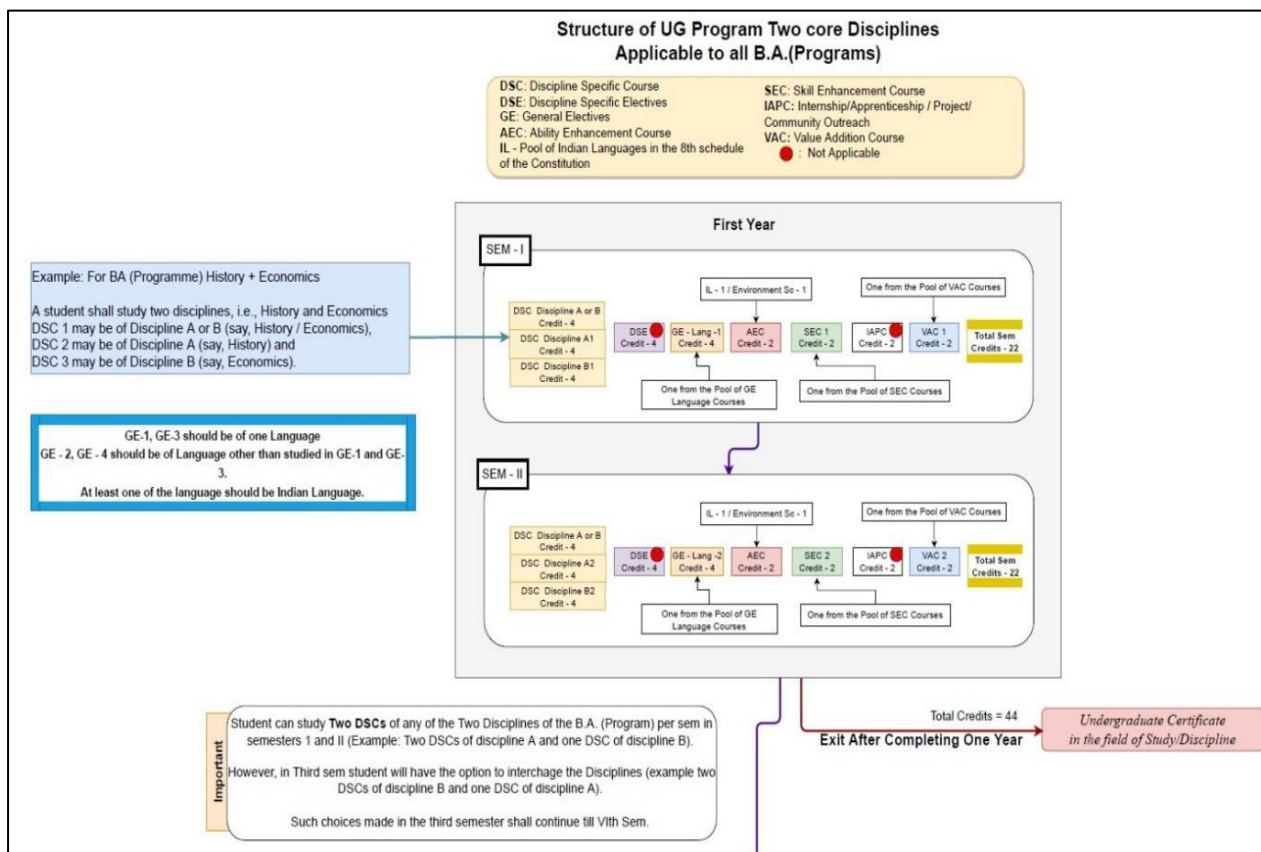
Structure of UG Program Two core Disciplines
Applicable to all B.A.(Programs)

DSC: Discipline Specific Course
DSE: Discipline Specific Electives
GE: General Electives
AEC: Ability Enhancement Course
IL - Pool of Indian Languages in the 8th schedule of the Constitution

SEC: Skill Enhancement Course
IAPC: Internship/Apprenticeship / Project/ Community Outreach
VAC: Value Addition Course
: Not Applicable

Example: For BA (Programme) History + Economics

A student shall study two disciplines, i.e., History and Economics
DSC 1 may be of Discipline A or B (say, History / Economics),
DSC 2 may be of Discipline A (say, History) and
DSC 3 may be of Discipline B (say, Economics).

GE-1, GE-3 should be of one Language
GE - 2, GE - 4 should be of Language other than studied in GE-1 and GE-3.
At least one of the language should be Indian Language.

First Year

SEM - I

IL - 1 / Environment Sc - 1

One from the Pool of VAC Courses

DSC Discipline A or B Credit - 4
DSC Discipline A1 Credit - 4
DSC Discipline B1 Credit - 4

DSE Credit - 4
GE - Lang - 1 Credit - 4
AEC Credit - 2
SEC 1 Credit - 2
IAPC Credit - 2
VAC 1 Credit - 2
Total Sem Credits - 22

One from the Pool of GE Language Courses

One from the Pool of SEC Courses

SEM - II

IL - 1 / Environment Sc - 1

One from the Pool of VAC Courses

DSC Discipline A or B Credit - 4
DSC Discipline A2 Credit - 4
DSC Discipline B2 Credit - 4

DSE Credit - 4
GE - Lang -2 Credit - 4
AEC Credit - 2
SEC 2 Credit - 2
IAPC Credit - 2
VAC 2 Credit - 2
Total Sem Credits - 22

One from the Pool of GE Language Courses

One from the Pool of SEC Courses

Important

Student can study Two DSCs of any of the Two Disciplines of the B.A. (Program) per sem in semesters 1 and II (Example: Two DSCs of discipline A and one DSC of discipline B).

However, in Third sem student will have the option to interchage the Disciplines (example two DSCs of discipline B and one DSC of discipline A).

Such choices made in the third semester shall continue till VIth Sem.

Total Credits = 44

Exit After Completing One Year

Undergraduate Certificate in the field of Study/Discipline